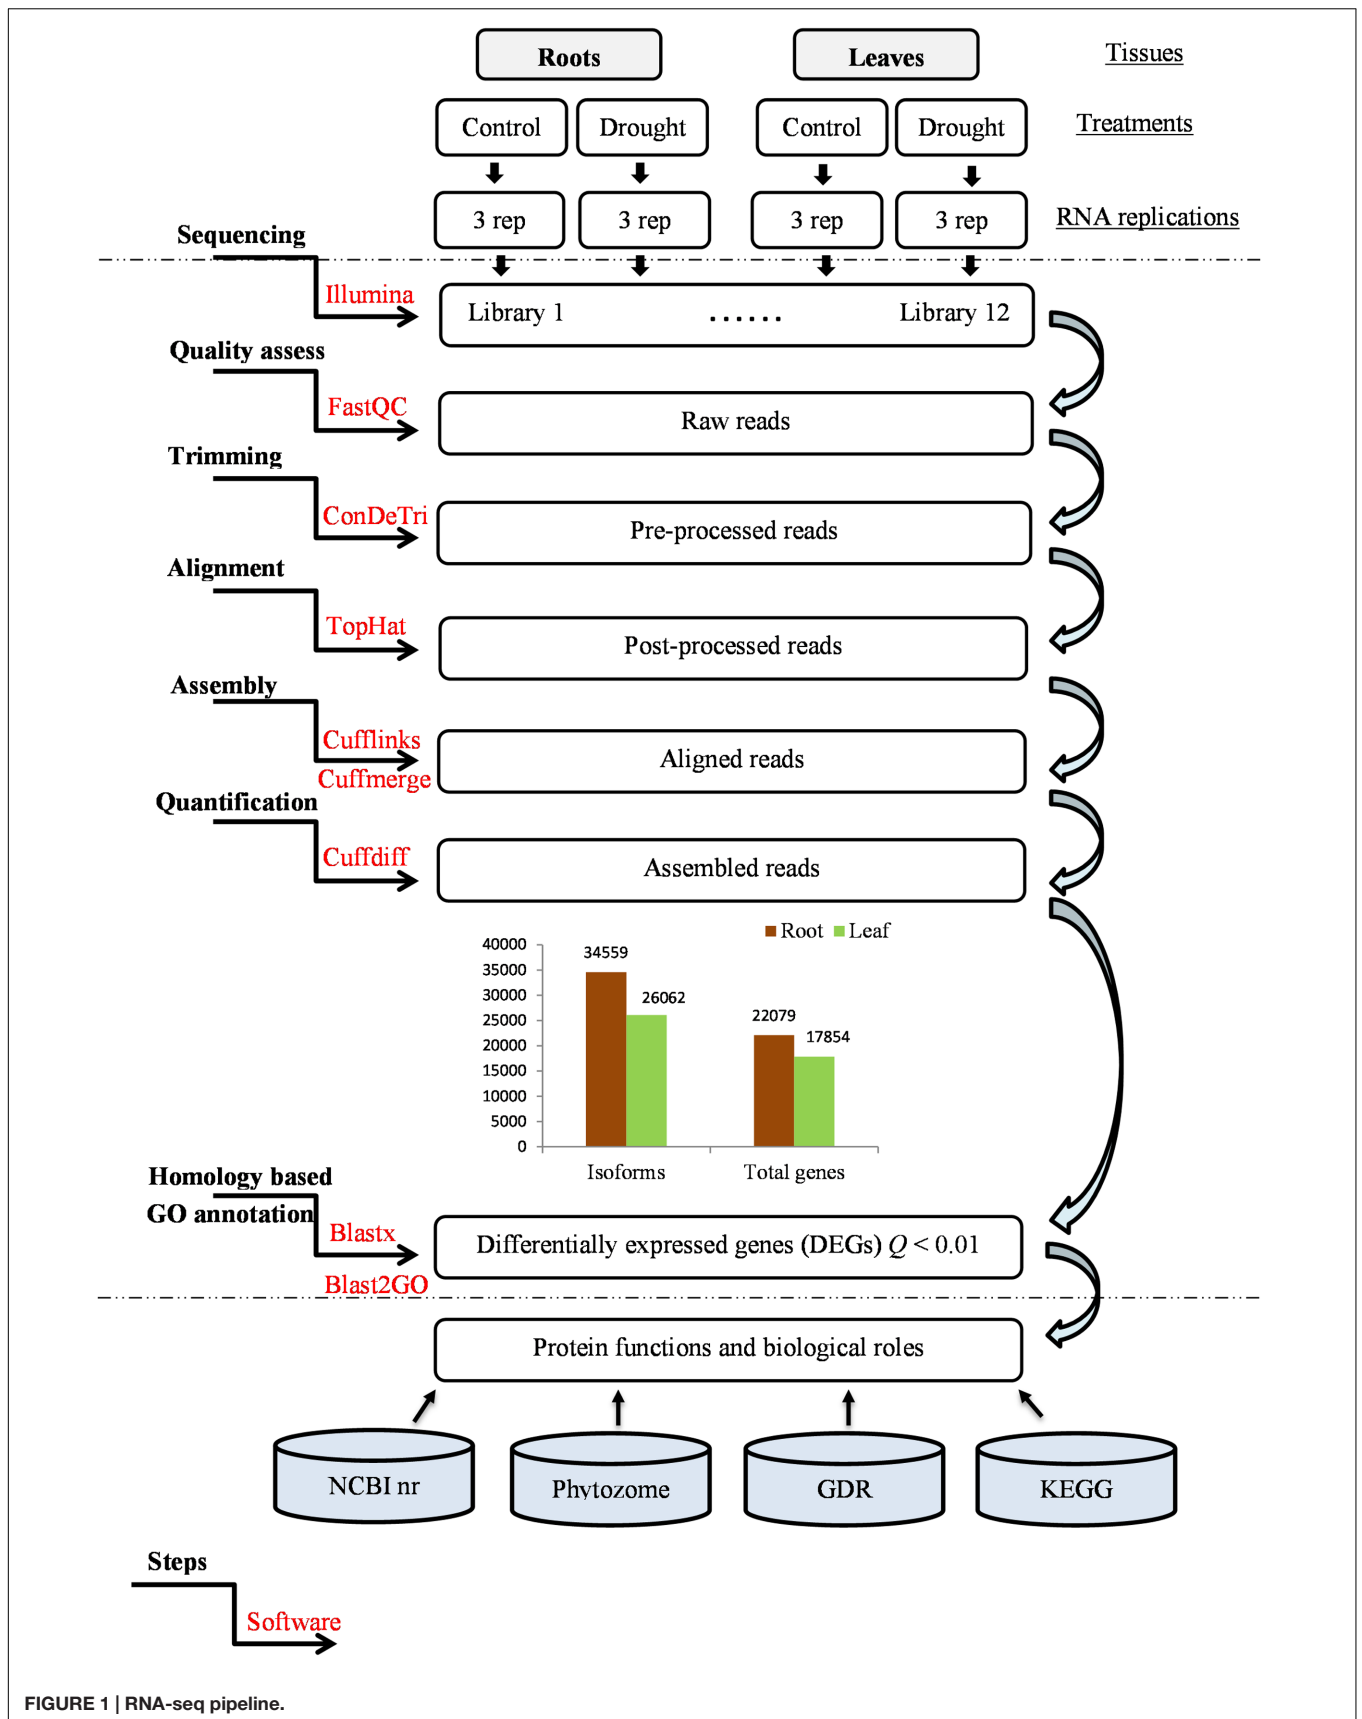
Roots

Leaves

Tissues

Control

Drought

Control

Drought

Treatments

3 rep

3 rep

3 rep

3 rep

RNA replications

Sequencing

Illumina

Library 1 ...... Library 12

Quality assess

FastQC

Raw reads

Trimming

ConDeTri

Pre-processed reads

Alignment

TopHat

Post-processed reads

Assembly

Cufflinks

Cuffmerge

Aligned reads

Quantification

Cuffdiff

Assembled reads

Root Leaf

| | Root | Leaf |
|---|---|---|
| Isoforms | 34559 | 26062 |
| Total genes | 22079 | 17854 |

40000 35000 30000 25000 20000 15000 10000 5000 0

Homology based GO annotation

Blastx

Blast2GO

Differentially expressed genes (DEGs) $Q < 0.01$

Protein functions and biological roles

NCBI nr

Phytozome

GDR

KEGG

Steps

Software

FIGURE 1 | RNA-seq pipeline.